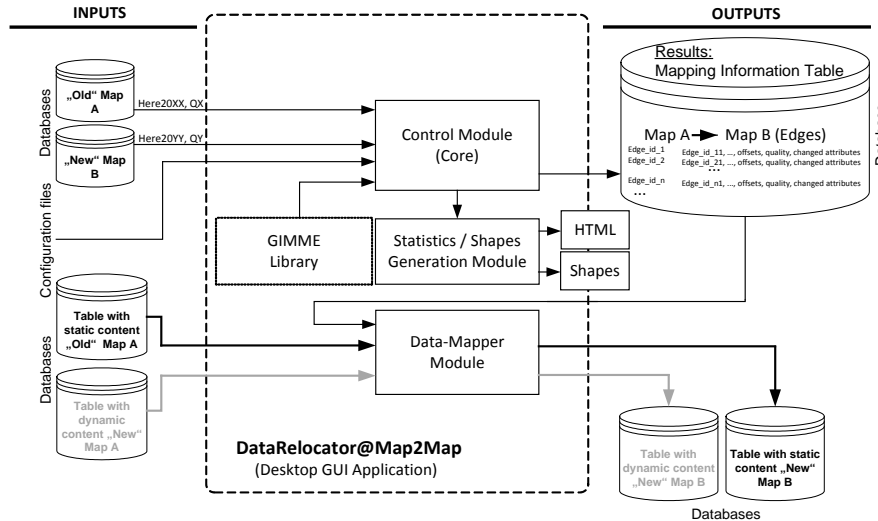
INPUTS

OUTPUTS

Databases

„Old“ Map A

Here20XX, QX

„New“ Map B

Here20YY, QY

Configuration files

Control Module (Core)

Results:
Mapping Information Table

Map A → Map B (Edges)

Edge_id_1 Edge_id_11, ..., offsets, quality, changed attributes
Edge_id_2 Edge_id_21, ..., offsets, quality, changed attributes
...
Edge_id_n Edge_id_n1, ..., offsets, quality, changed attributes
...

GIMME Library

Statistics / Shapes Generation Module

HTML

Shapes

Databases

Table with static content „Old“ Map A

Table with dynamic content „New“ Map A

Data-Mapper Module

DataRelocator@Map2Map
(Desktop GUI Application)

Table with dynamic content „New“ Map B

Table with static content „New“ Map B

Databases